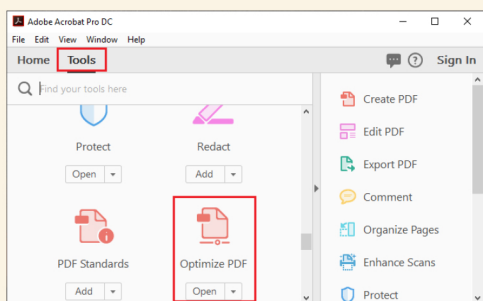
Adobe Acrobat Pro DC

File Edit View Window Help

Home Tools

Sign In

Find your tools here

Protect

Open

Redact

Add

PDF Standards

Add

Optimize PDF

Open

Create PDF

Edit PDF

Export PDF

Comment

Organize Pages

Enhance Scans

Protect